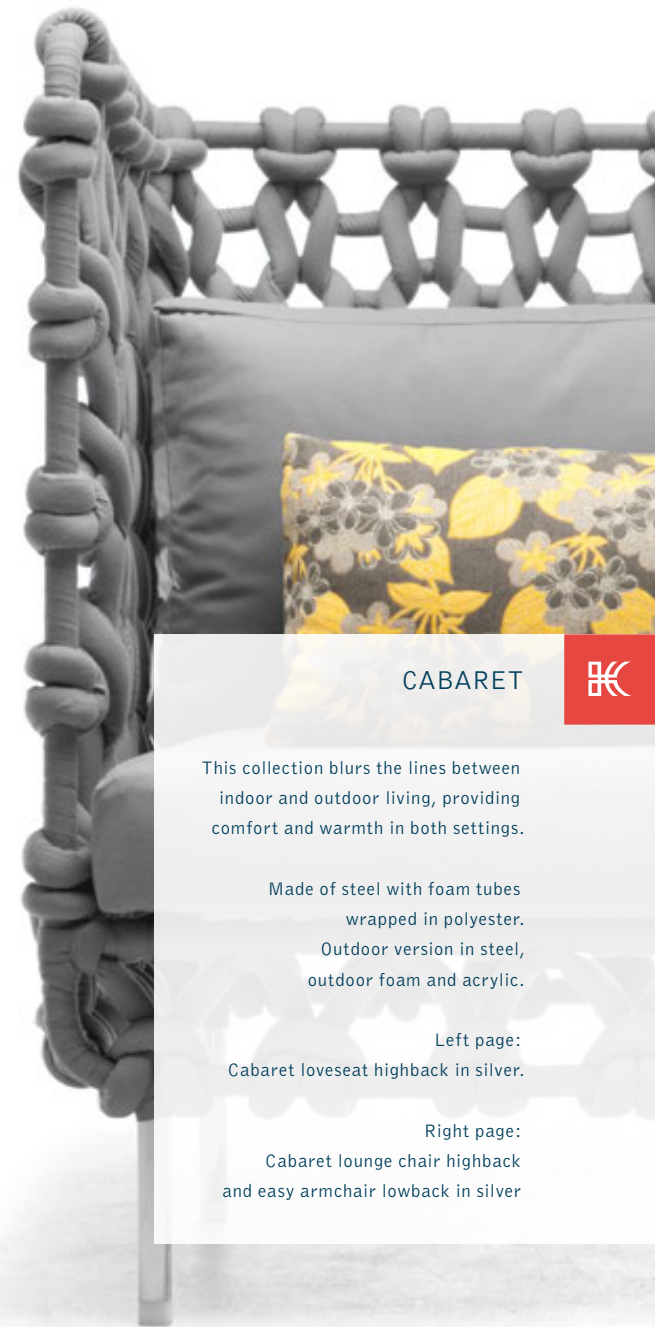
CABARET

This collection blurs the lines between indoor and outdoor living, providing comfort and warmth in both settings.

Made of steel with foam tubes wrapped in polyester. Outdoor version in steel, outdoor foam and acrylic.

Left page:
Cabaret loveseat highback in silver.

Right page:
Cabaret lounge chair highback and easy armchair lowback in silver